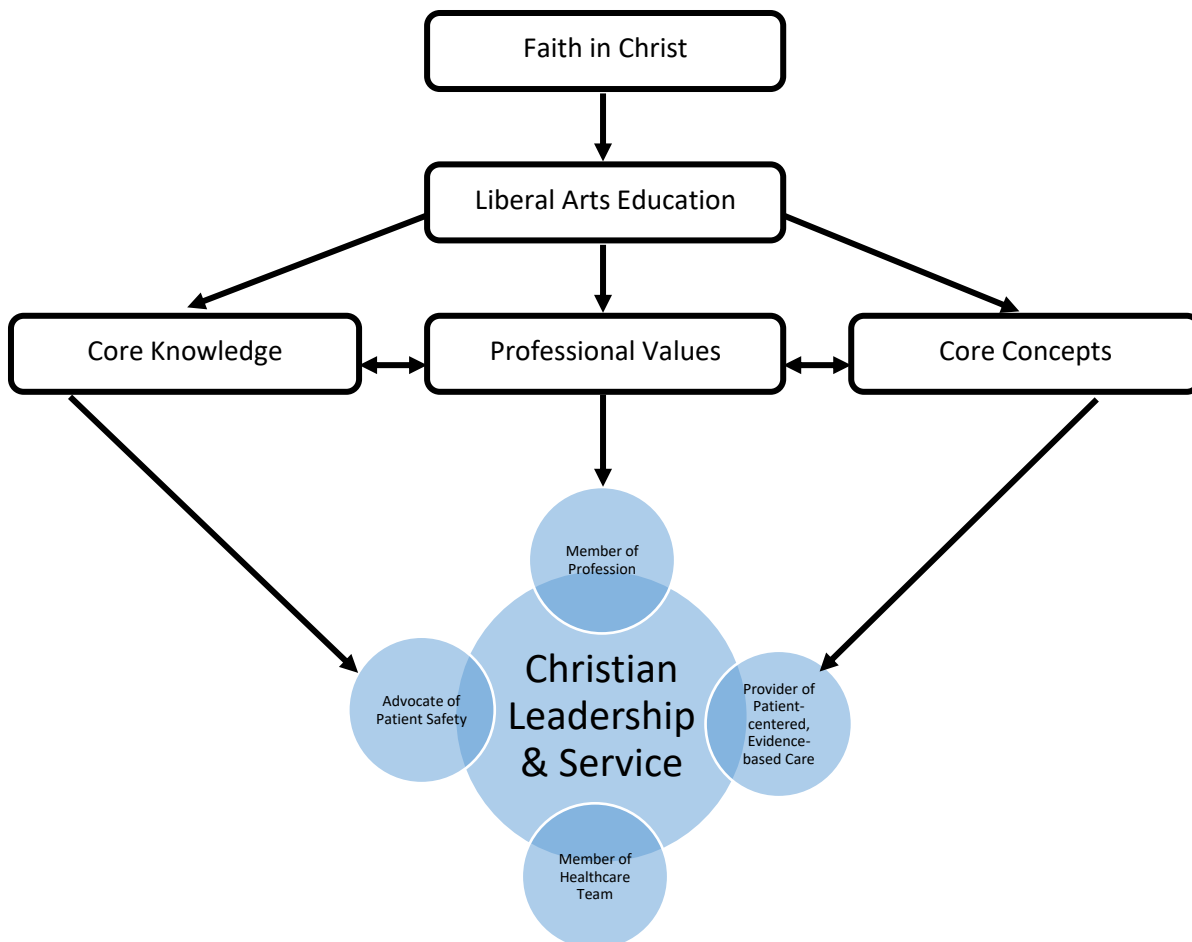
Faith in Christ

Liberal Arts Education

Core Knowledge

Professional Values

Core Concepts

Member of Profession

Advocate of Patient Safety

Christian Leadership & Service

Provider of Patient-centered, Evidence-based Care

Member of Healthcare Team